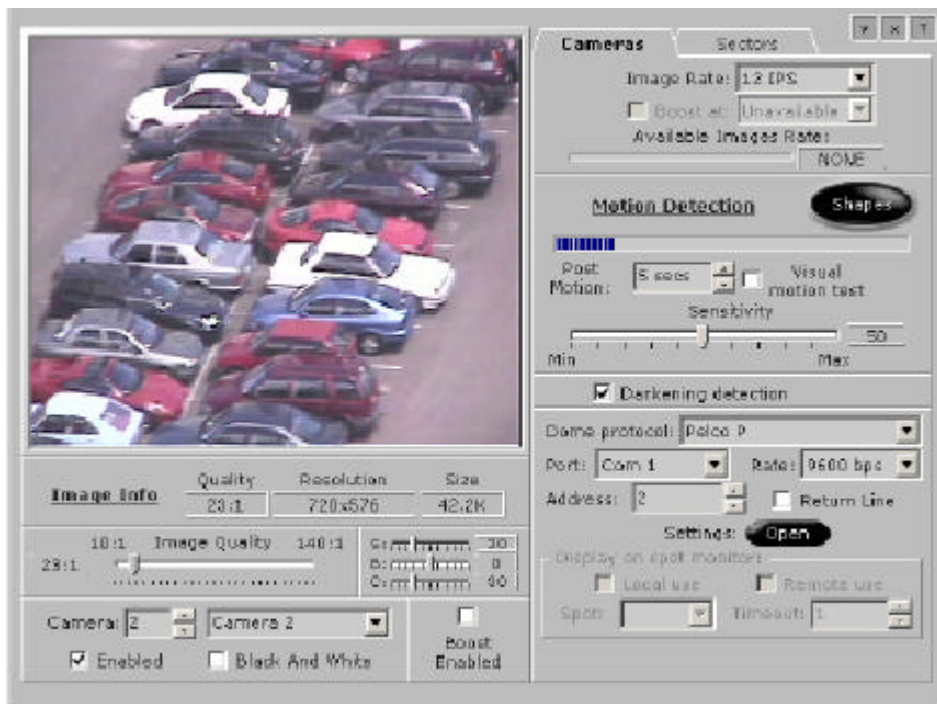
Cameras | Sectors

Image Rate: 12 IPS

Boost at: Unavailable

Available Images Rates:

NONE

Motion Detection

Shapes

Post Motion: 5 secs

Visual motion test

Sensitivity

50

Min Max

Darkening detection

Dome protocol: Pelco P

Port: Com 1

Rate: 9600 bps

Address: 2

Return Line

Settings: Open

Display on spot monitors

Local use

Remote use

Spot:

Timeout: 1

Image Info

Quality 23:1

Resolution 720x576

Size 42.2K

10:1 Image Quality 140:1

23:1

C: 30

B: 0

C: 90

Camera: 2

Camera 2

Enabled

Black And White

Boost Enabled